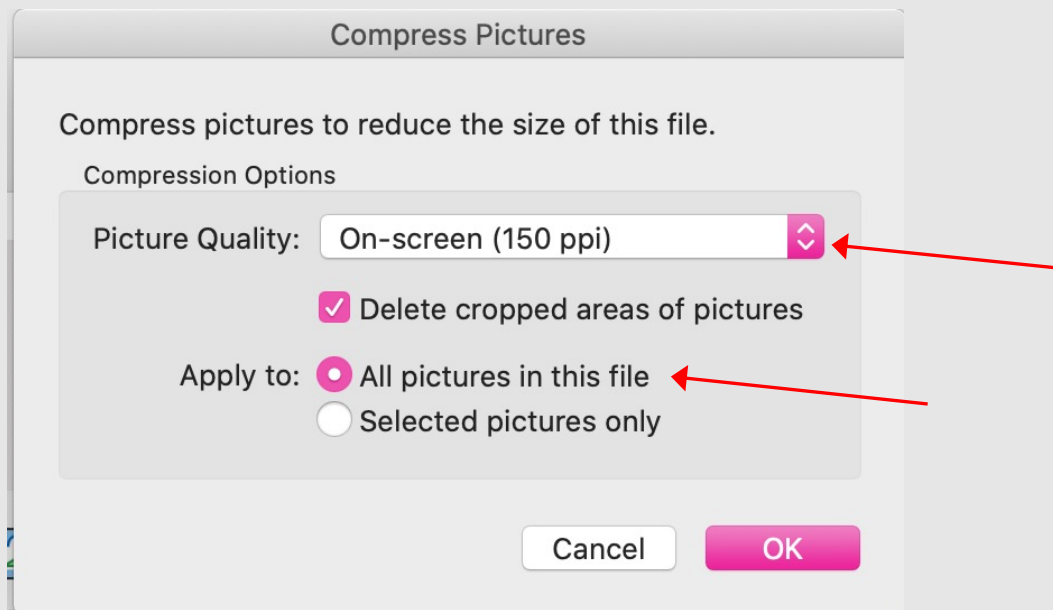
Compress Pictures

Compress pictures to reduce the size of this file.

Compression Options

Picture Quality: On-screen (150 ppi)

Delete cropped areas of pictures

Apply to: All pictures in this file
Selected pictures only

Cancel OK